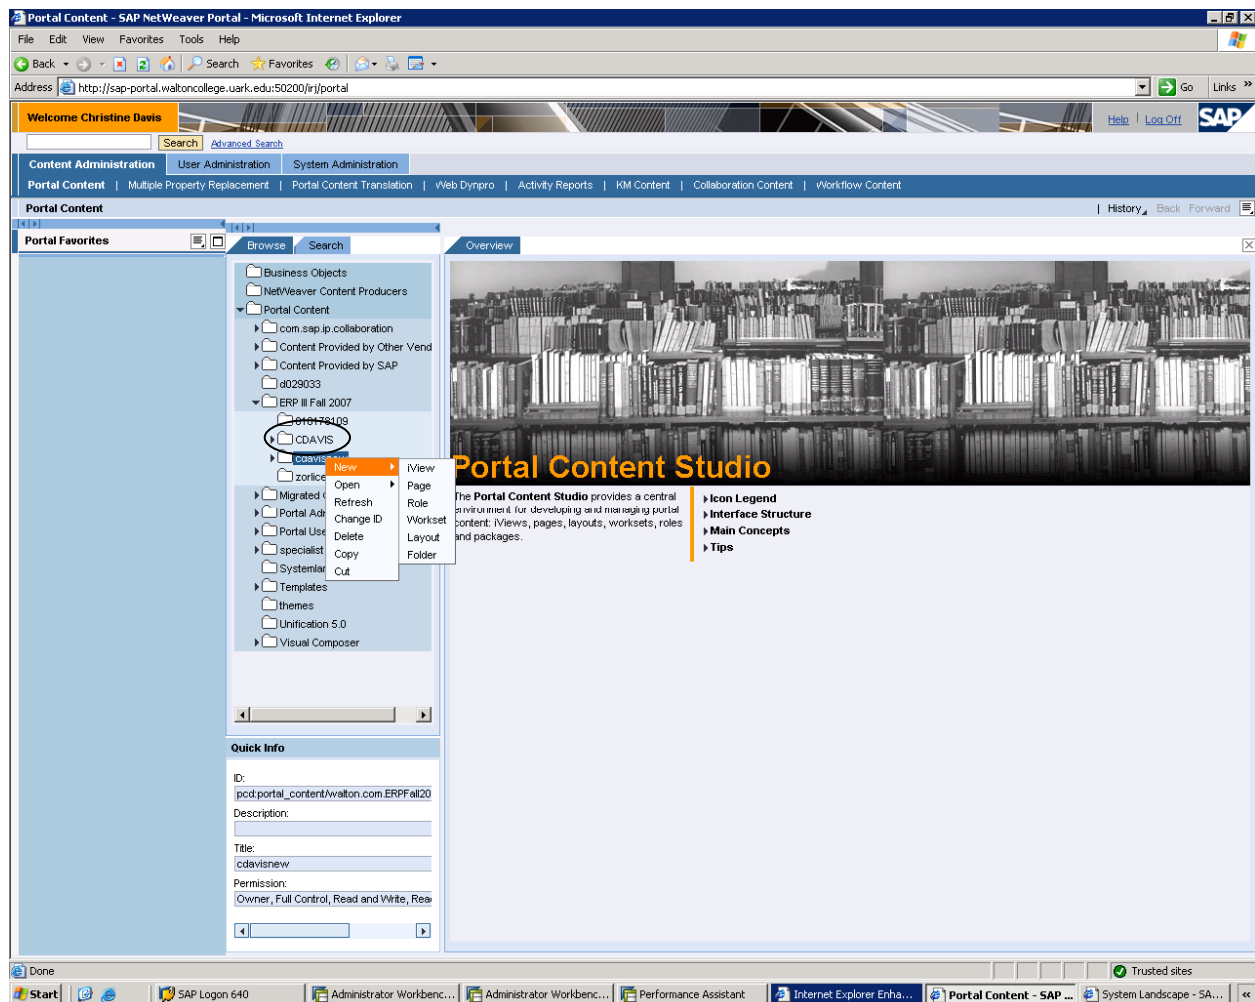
Portal Content - SAP NetWeaver Portal - Microsoft Internet Explorer

File Edit View Favorites Tools Help

Back Search Favorites

Address http://sap-portal.waltoncollege.uark.edu:50200/irj/portal Go Links

Welcome Christine Davis

Help | Log Off

Search Advanced Search

Content Administration | User Administration | System Administration

Portal Content | Multiple Property Replacement | Portal Content Translation | Web Dynpro | Activity Reports | KM Content | Collaboration Content | Workflow Content

Portal Content

History Back Forward

Portal Favorites

Browse Search

Business Objects
NetWeaver Content Producers
Portal Content
com.sap.ip.collaboration
Content Provided by Other Vend
Content Provided by SAP
d029033
ERP III Fall 2007
010178109
CDAVIS
cdavisnew
zorlice
Migrated
Portal Adr
Portal Use
specialist
Systemlar
Templates
themes
Unification 5.0
Visual Composer

New
Open
Refresh
Change ID
Delete
Copy
Cut

iView
Page
Role
Workset
Layout
Folder

Quick Info

ID:
pcd:portal_content/walton.com.ERPFall20

Description:

Title:
cdavisnew

Permission:
Owner, Full Control, Read and Write, Rea

Overview

Portal Content Studio

The Portal Content Studio provides a central environment for developing and managing portal content: iViews, pages, layouts, worksets, roles and packages.

Icon Legend
Interface Structure
Main Concepts
Tips

Done

Trusted sites

Start | SAP Logon 640 | Administrator Workbenc... | Administrator Workbenc... | Performance Assistant | Internet Explorer Enha... | Portal Content - SAP ... | System Landscape - SA...